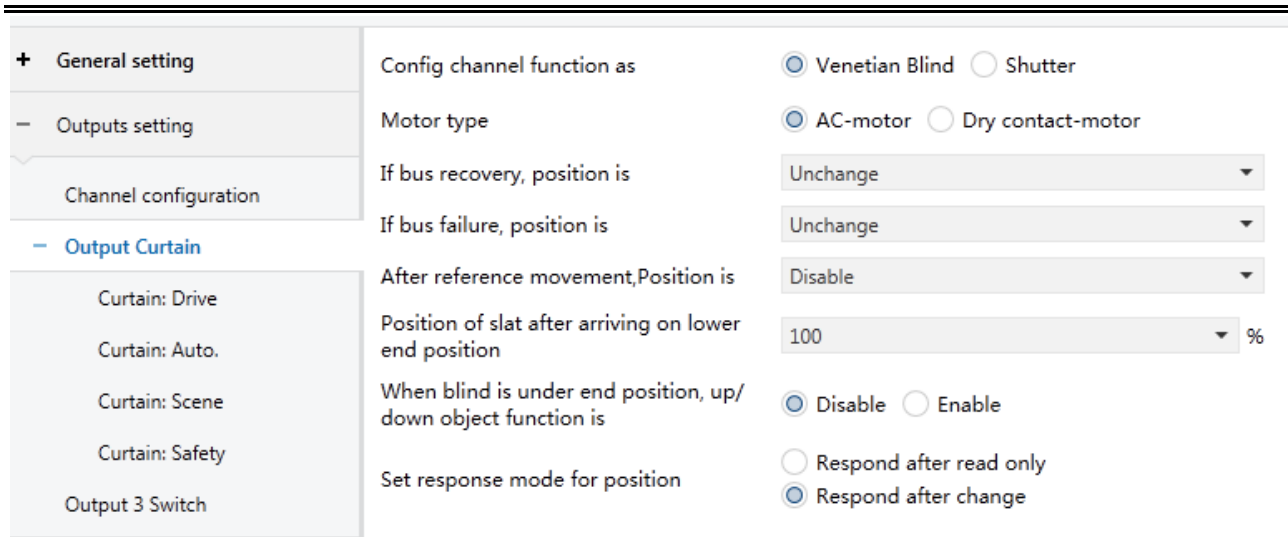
+ General setting

− Outputs setting

Channel configuration

− Output Curtain

Curtain: Drive

Curtain: Auto.

Curtain: Scene

Curtain: Safety

Output 3 Switch

Config channel function as | Venetian Blind | Shutter

Motor type | AC-motor | Dry contact-motor

If bus recovery, position is | Unchange

If bus failure, position is | Unchange

After reference movement,Position is | Disable

Position of slat after arriving on lower end position | 100 %

When blind is under end position, up/down object function is | Disable | Enable

Set response mode for position | Respond after read only | Respond after change